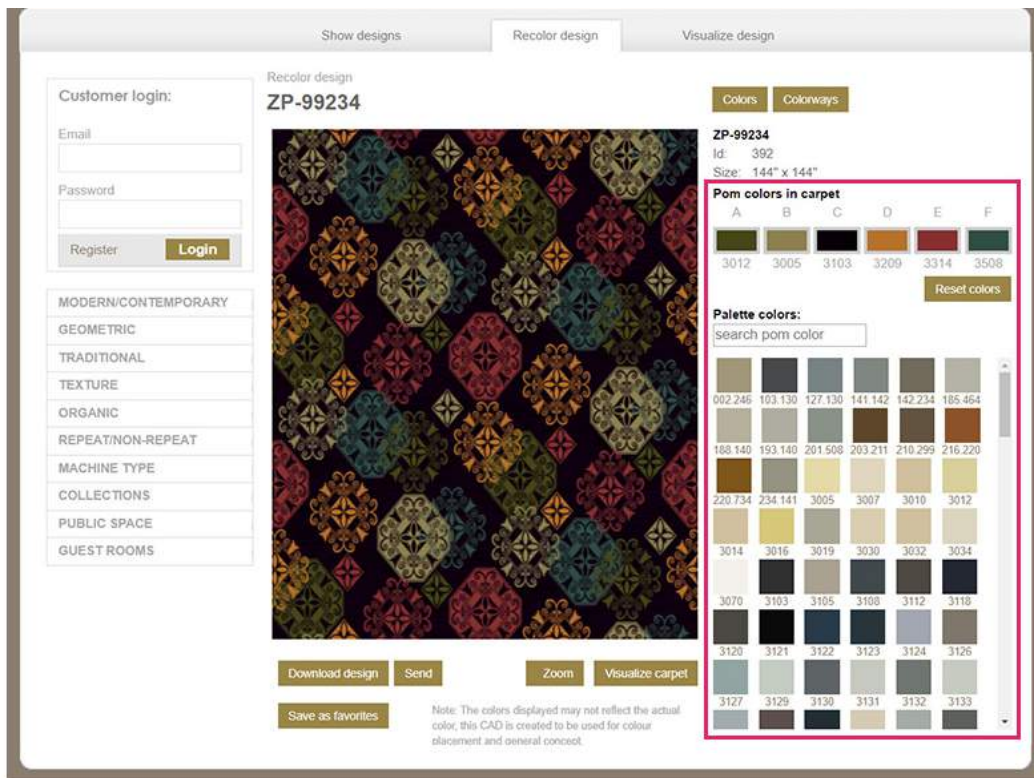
Show designs
Recolor design
Visualize design

Customer login:
Email
Password
Register
Login

MODERN/CONTEMPORARY
GEOMETRIC
TRADITIONAL
TEXTURE
ORGANIC
REPEAT/NON-REPEAT
MACHINE TYPE
COLLECTIONS
PUBLIC SPACE
GUEST ROOMS

Recolor design
ZP-99234

Download design
Send
Zoom
Visualize carpet
Save as favorites
Note: The colors displayed may not reflect the actual color, this CAD is created to be used for colour placement and general concept.

Colors
Colorways

ZP-99234
Id: 392
Size: 144" x 144"

Pom colors in carpet
A B C D E F
3012 3005 3103 3209 3314 3508
Reset colors

Palette colors:
search pom color

002.246 103.130 127.130 141.142 142.234 185.464
188.140 193.140 201.508 203.211 210.299 216.220
220.734 234.141 3005 3007 3010 3012
3014 3016 3019 3030 3032 3034
3070 3103 3105 3108 3112 3118
3120 3121 3122 3123 3124 3126
3127 3129 3130 3131 3132 3133